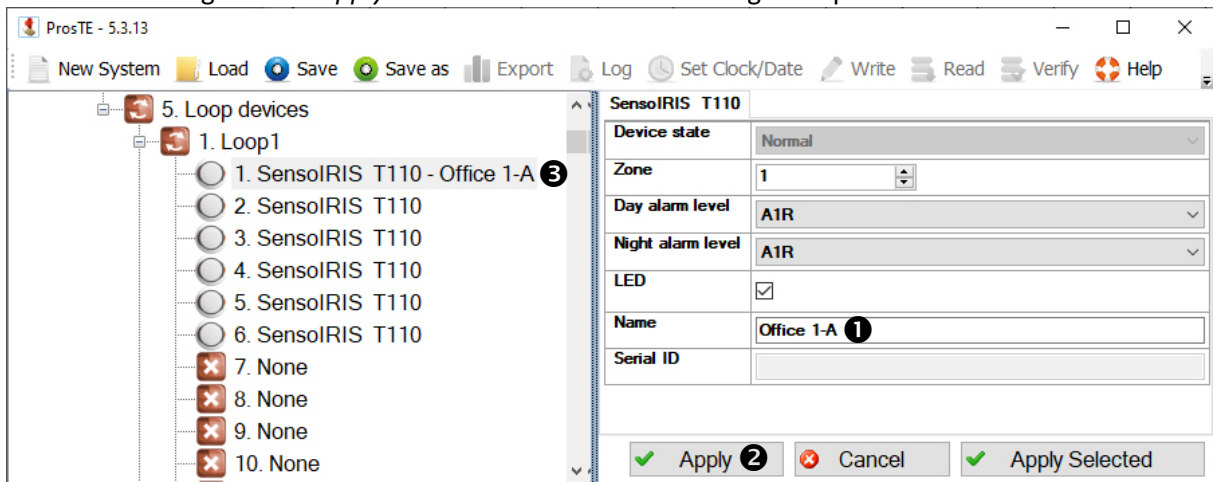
ProsTE - 5.3.13

New System Load Save Save as Export Log Set Clock/Date Write Read Verify Help

5. Loop devices
1. Loop1
1. SensoIRIS T110 - Office 1-A ❸
2. SensoIRIS T110
3. SensoIRIS T110
4. SensoIRIS T110
5. SensoIRIS T110
6. SensoIRIS T110
7. None
8. None
9. None
10. None

SensoIRIS T110

| Device state | Normal |
|---|---|
| Zone | 1 |
| Day alarm level | A1R |
| Night alarm level | A1R |
| LED | ☑ |
| Name | Office 1-A ❶ |
| Serial ID | |

Apply ❷ Cancel Apply Selected